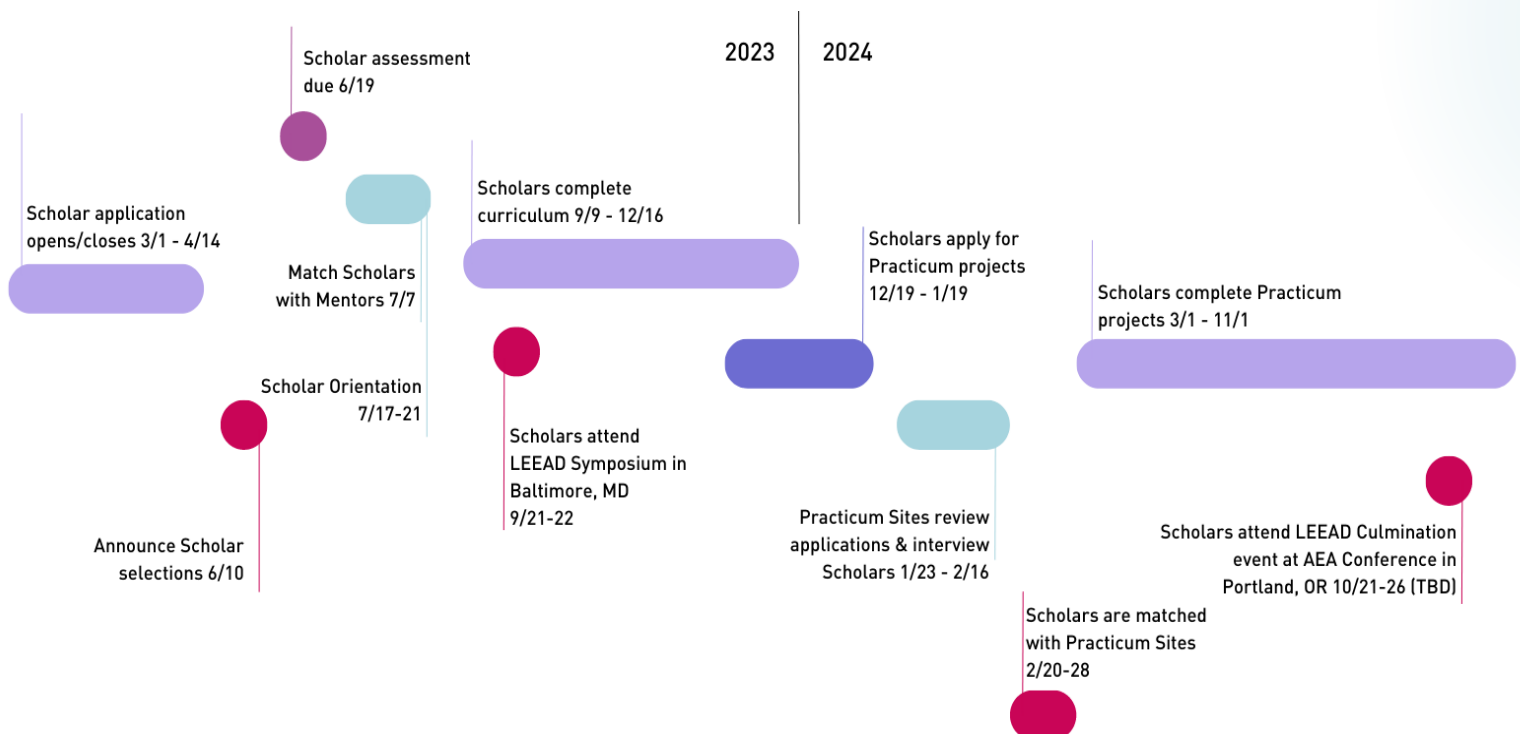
2023 2024

Scholar assessment due 6/19

Scholar application opens/closes 3/1 - 4/14

Match Scholars with Mentors 7/7

Scholar Orientation 7/17-21

Announce Scholar selections 6/10

Scholars complete curriculum 9/9 - 12/16

Scholars attend LEEAD Symposium in Baltimore, MD 9/21-22

Scholars apply for Practicum projects 12/19 - 1/19

Practicum Sites review applications & interview Scholars 1/23 - 2/16

Scholars are matched with Practicum Sites 2/20-28

Scholars complete Practicum projects 3/1 - 11/1

Scholars attend LEEAD Culmination event at AEA Conference in Portland, OR 10/21-26 (TBD)